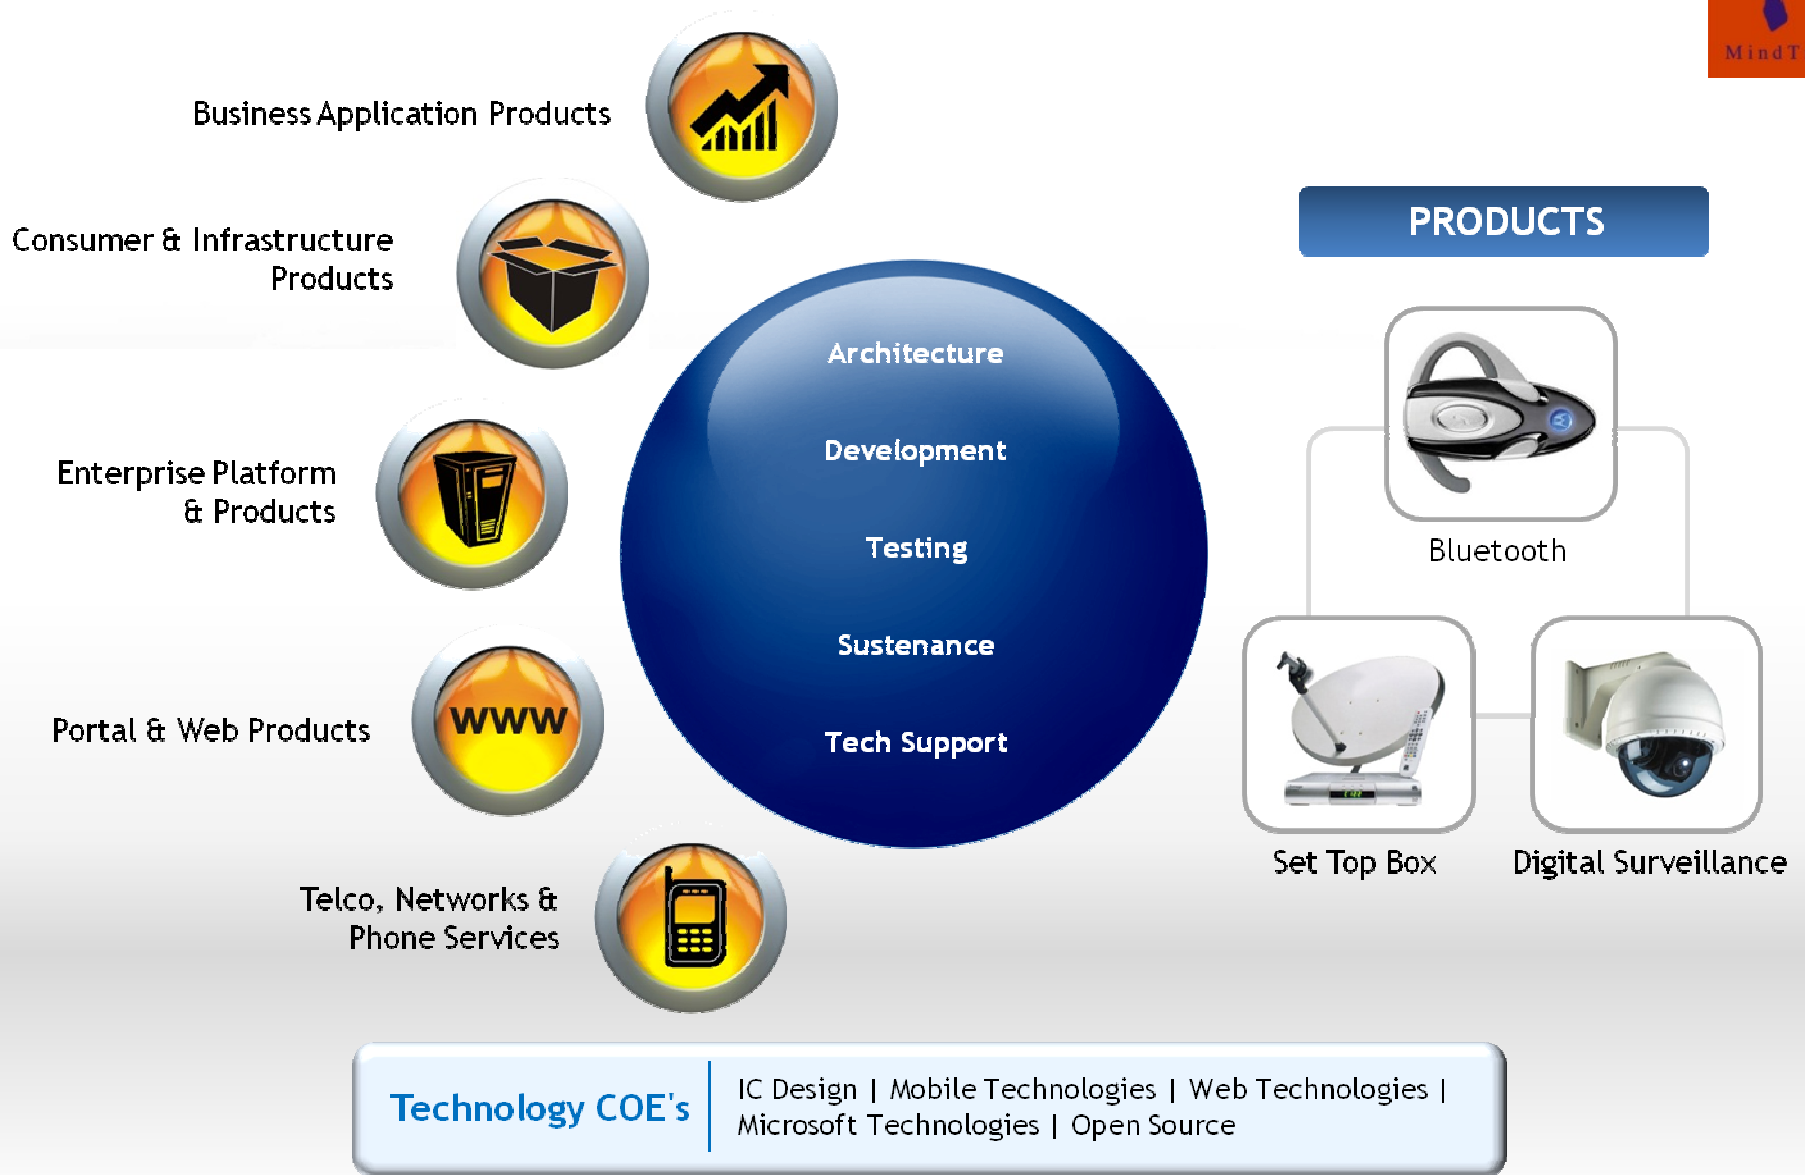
MindT

Business Application Products

Consumer & Infrastructure Products

Enterprise Platform & Products

Portal & Web Products

WWW

Telco, Networks & Phone Services

Architecture

Development

Testing

Sustenance

Tech Support

PRODUCTS

Bluetooth

Set Top Box

Digital Surveillance

Technology COE's

IC Design | Mobile Technologies | Web Technologies | Microsoft Technologies | Open Source